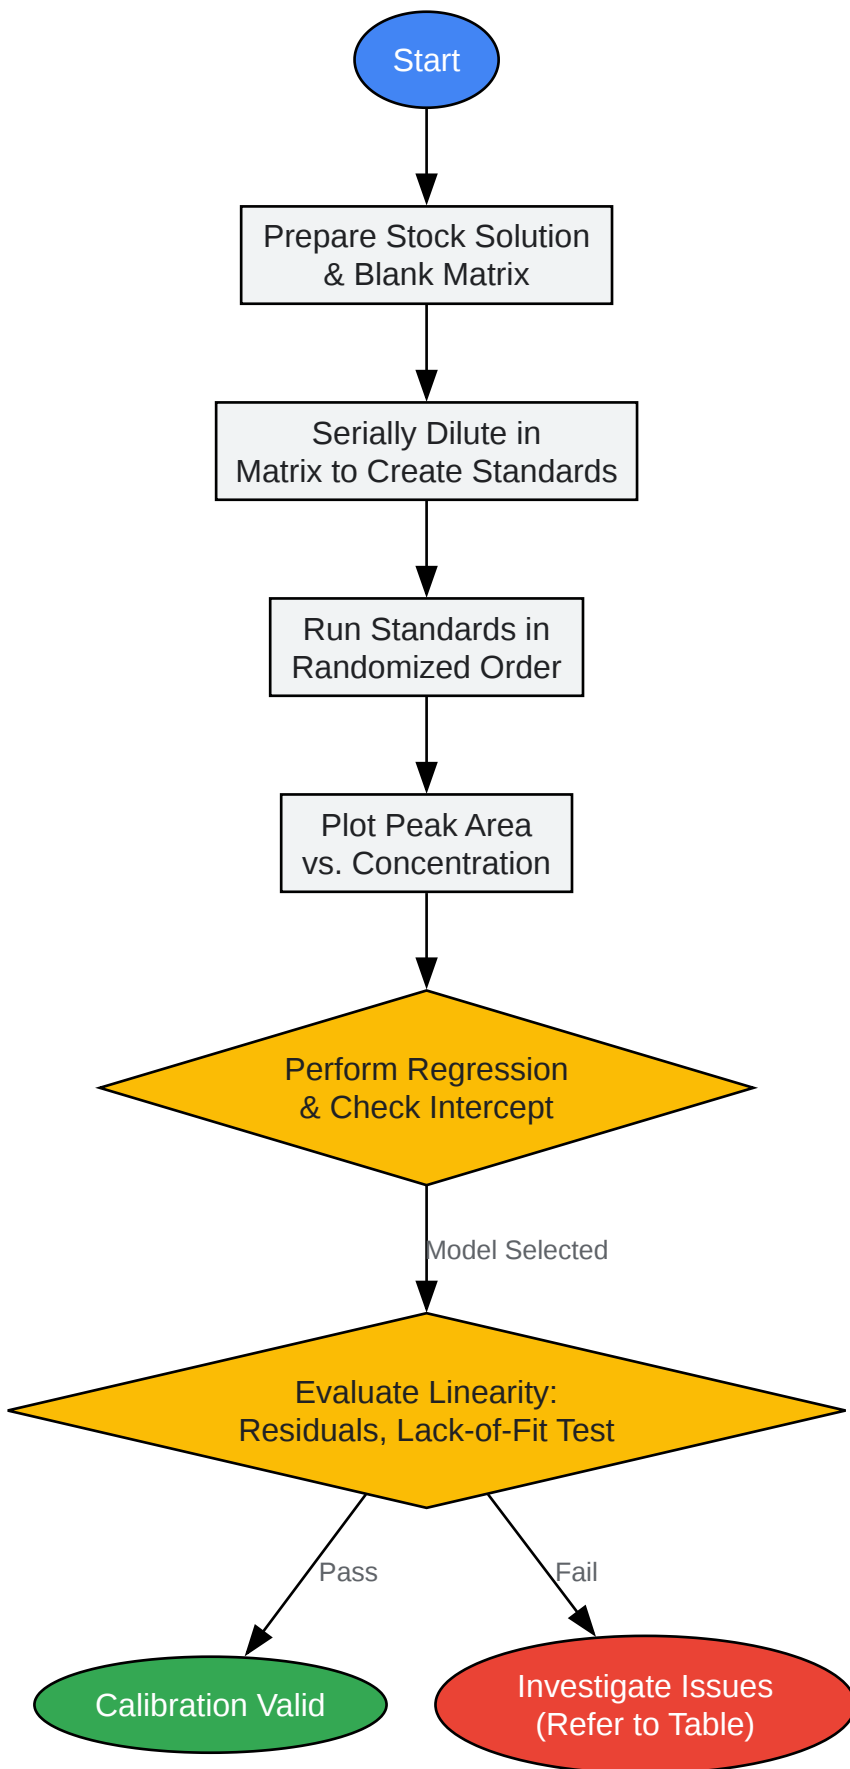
Start

Prepare Stock Solution & Blank Matrix

Serially Dilute in Matrix to Create Standards

Run Standards in Randomized Order

Plot Peak Area vs. Concentration

Perform Regression & Check Intercept

Model Selected

Evaluate Linearity: Residuals, Lack-of-Fit Test

Pass

Fail

Calibration Valid

Investigate Issues (Refer to Table)